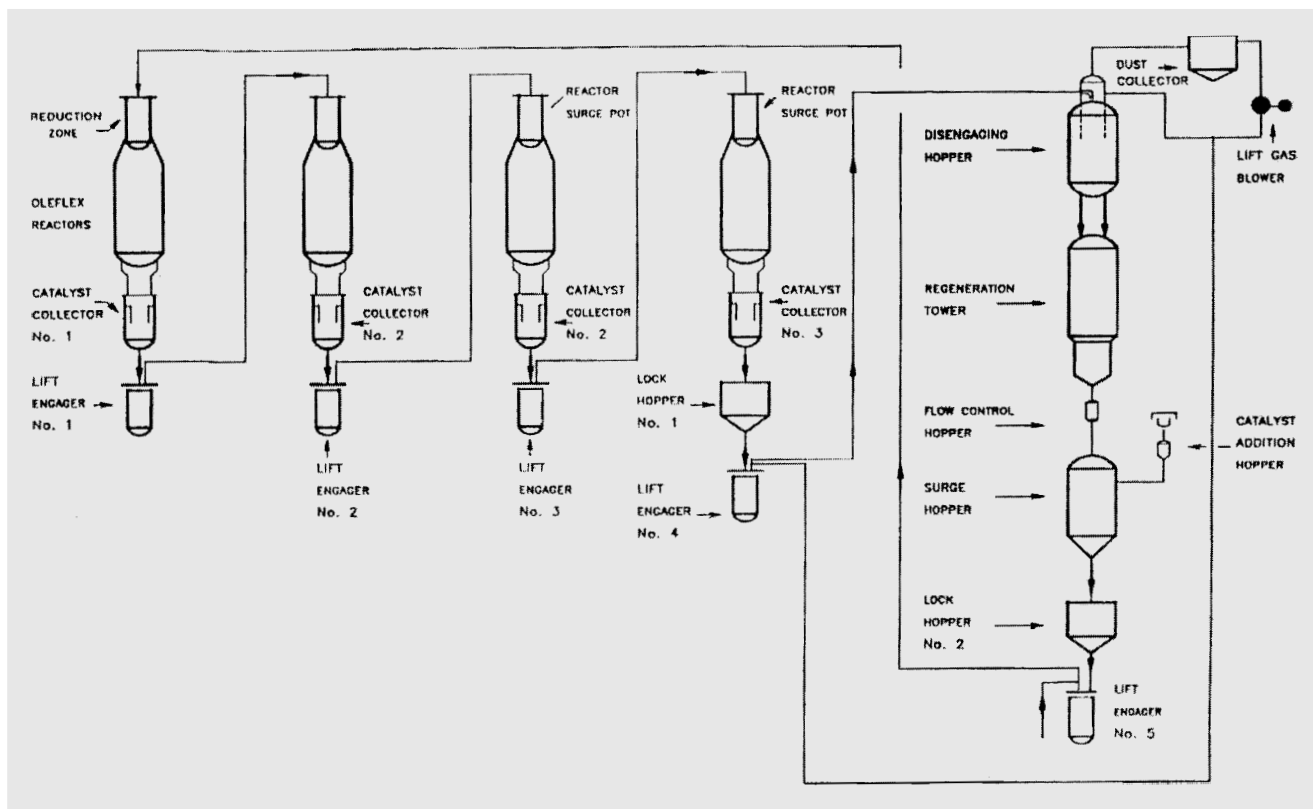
REDUCTION ZONE

OLEFLEX REACTORS

CATALYST COLLECTOR No. 1

LIFT ENGAGER No. 1

CATALYST COLLECTOR No. 2

LIFT ENGAGER No. 2

REACTOR SURGE POT

CATALYST COLLECTOR No. 2

LIFT ENGAGER No. 3

REACTOR SURGE POT

CATALYST COLLECTOR No. 3

LOCK HOPPER No. 1

LIFT ENGAGER No. 4

DUST COLLECTOR

LIFT GAS BLOWER

DISENGAGING HOPPER

REGENERATION TOWER

FLOW CONTROL HOPPER

CATALYST ADDITION HOPPER

SURGE HOPPER

LOCK HOPPER No. 2

LIFT ENGAGER No. 5